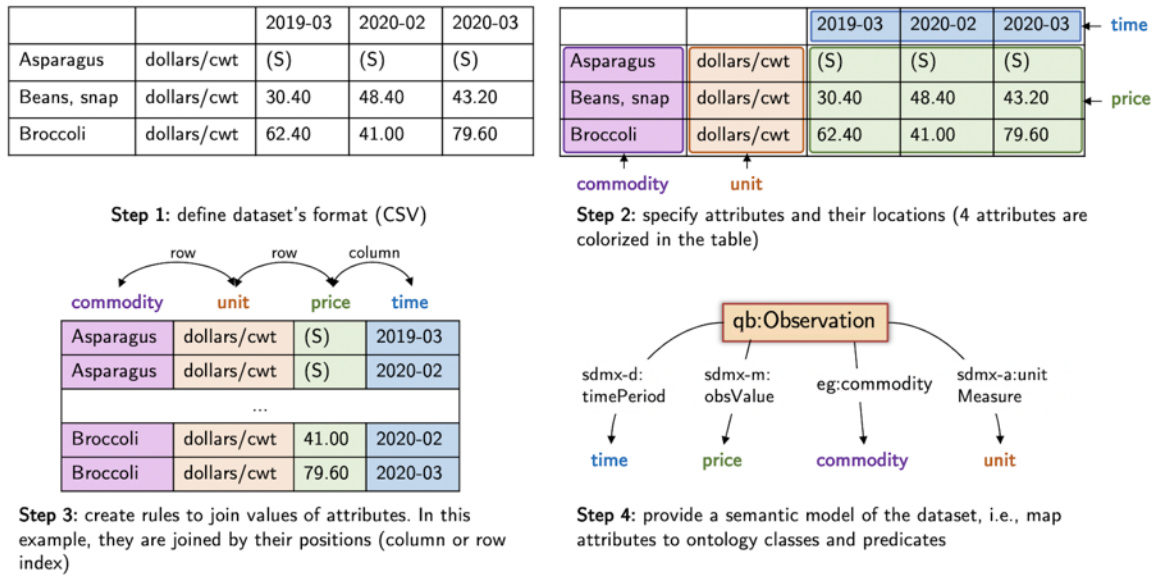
| | | 2019-03 | 2020-02 | 2020-03 |
|---|---|---|---|---|
| Asparagus | dollars/cwt | (S) | (S) | (S) |
| Beans, snap | dollars/cwt | 30.40 | 48.40 | 43.20 |
| Broccoli | dollars/cwt | 62.40 | 41.00 | 79.60 |

**Step 1:** define dataset's format (CSV)

| | | 2019-03 | 2020-02 | 2020-03 |
|---|---|---|---|---|
| Asparagus | dollars/cwt | (S) | (S) | (S) |
| Beans, snap | dollars/cwt | 30.40 | 48.40 | 43.20 |
| Broccoli | dollars/cwt | 62.40 | 41.00 | 79.60 |

time

price

commodity

unit

**Step 2:** specify attributes and their locations (4 attributes are colorized in the table)

row row column

| commodity | unit | price | time |
|---|---|---|---|
| Asparagus | dollars/cwt | (S) | 2019-03 |
| Asparagus | dollars/cwt | (S) | 2020-02 |
| ... | | | |
| Broccoli | dollars/cwt | 41.00 | 2020-02 |
| Broccoli | dollars/cwt | 79.60 | 2020-03 |

**Step 3:** create rules to join values of attributes. In this example, they are joined by their positions (column or row index)

qb:Observation

sdmx-d: timePeriod

sdmx-m: obsValue

eg:commodity

sdmx-a:unit Measure

time

price

commodity

unit

**Step 4:** provide a semantic model of the dataset, i.e., map attributes to ontology classes and predicates